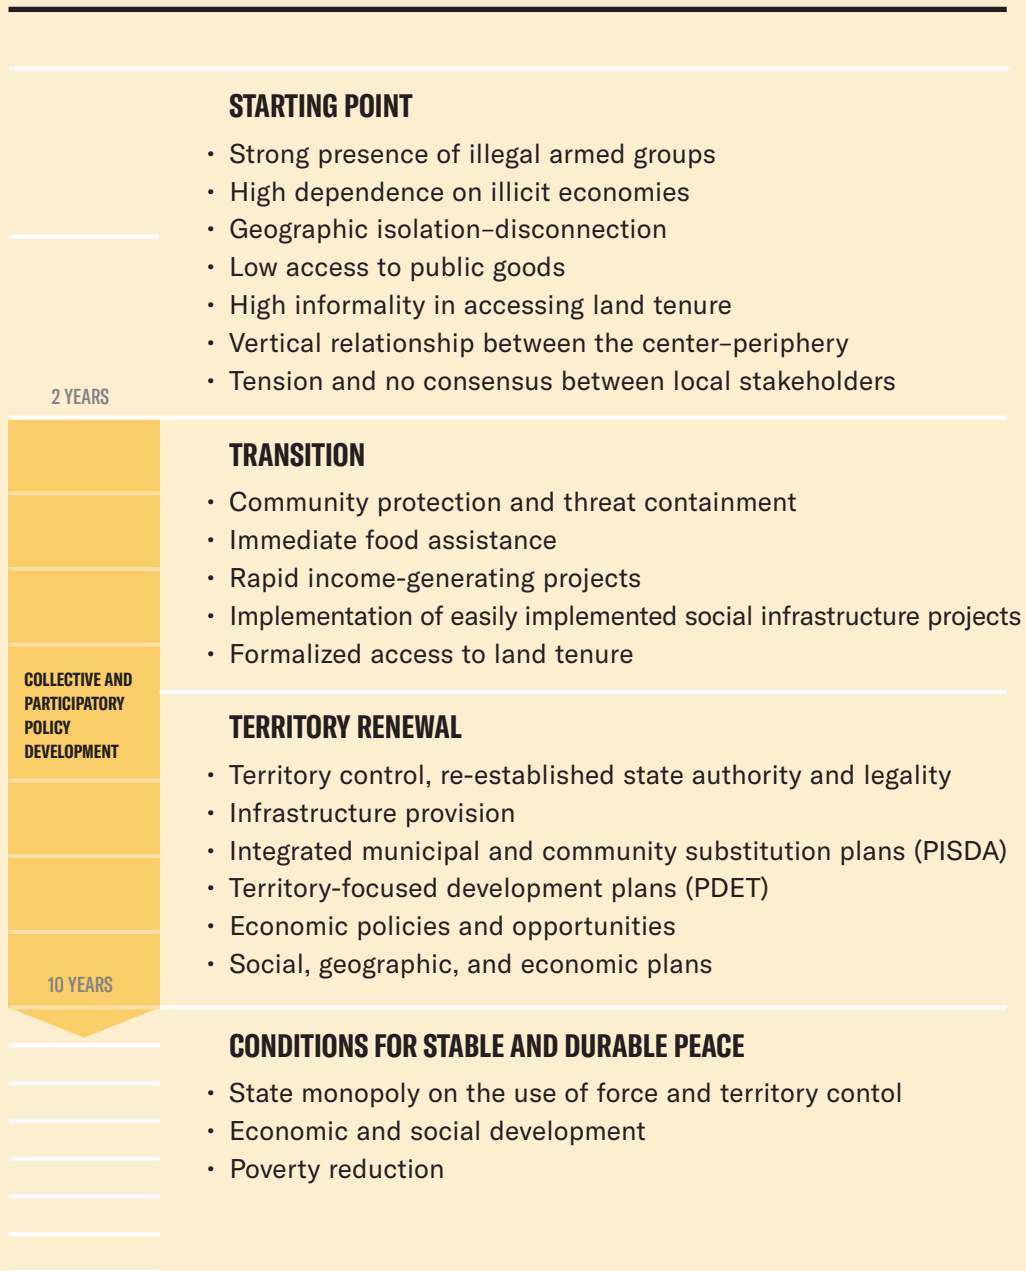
STARTING POINT

• Strong presence of illegal armed groups
• High dependence on illicit economies
• Geographic isolation–disconnection
• Low access to public goods
• High informality in accessing land tenure
• Vertical relationship between the center–periphery
• Tension and no consensus between local stakeholders

2 YEARS

TRANSITION

• Community protection and threat containment
• Immediate food assistance
• Rapid income-generating projects
• Implementation of easily implemented social infrastructure projects
• Formalized access to land tenure

COLLECTIVE AND PARTICIPATORY POLICY DEVELOPMENT

TERRITORY RENEWAL

• Territory control, re-established state authority and legality
• Infrastructure provision
• Integrated municipal and community substitution plans (PISDA)
• Territory-focused development plans (PDET)
• Economic policies and opportunities
• Social, geographic, and economic plans

10 YEARS

CONDITIONS FOR STABLE AND DURABLE PEACE

• State monopoly on the use of force and territory contol
• Economic and social development
• Poverty reduction